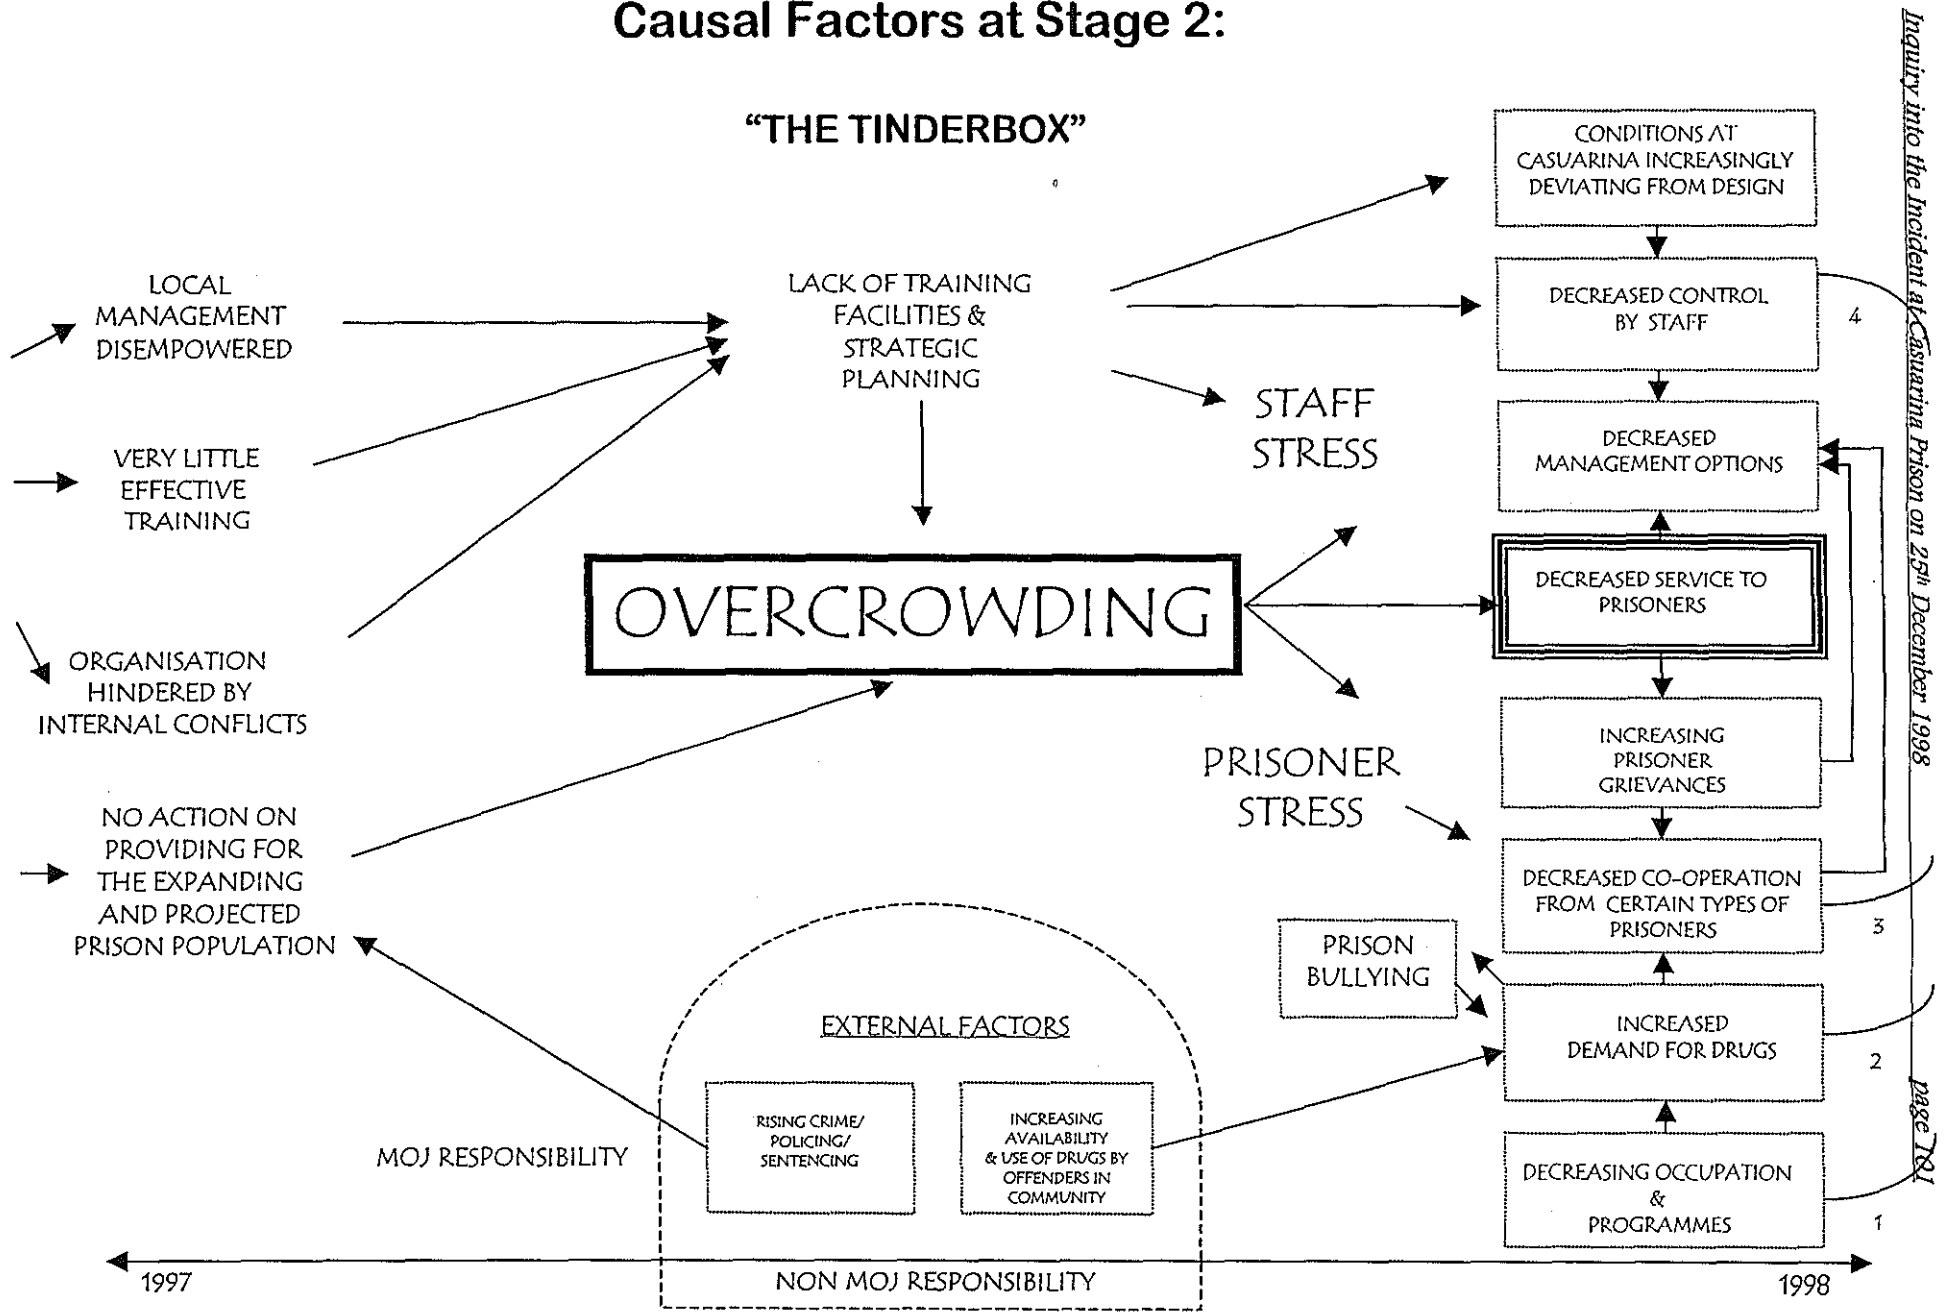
Causal Factors at Stage 2:

"THE TINDERBOX"

LOCAL MANAGEMENT DISEMPOWERED

VERY LITTLE EFFECTIVE TRAINING

ORGANISATION HINDERED BY INTERNAL CONFLICTS

NO ACTION ON PROVIDING FOR THE EXPANDING AND PROJECTED PRISON POPULATION

LACK OF TRAINING FACILITIES & STRATEGIC PLANNING

OVERCROWDING

STAFF STRESS

PRISONER STRESS

CONDITIONS AT CASUARINA INCREASINGLY DEVIATING FROM DESIGN

DECREASED CONTROL BY STAFF

4

DECREASED MANAGEMENT OPTIONS

DECREASED SERVICE TO PRISONERS

INCREASING PRISONER GRIEVANCES

DECREASED CO-OPERATION FROM CERTAIN TYPES OF PRISONERS

3

PRISON BULLYING

INCREASED DEMAND FOR DRUGS

2

DECREASING OCCUPATION & PROGRAMMES

1

EXTERNAL FACTORS

RISING CRIME/ POLICING/ SENTENCING

INCREASING AVAILABILITY & USE OF DRUGS BY OFFENDERS IN COMMUNITY

MOJ RESPONSIBILITY

NON MOJ RESPONSIBILITY

1997

1998

Inquiry into the Incident at Casuarina Prison on 25th December 1998

page 101